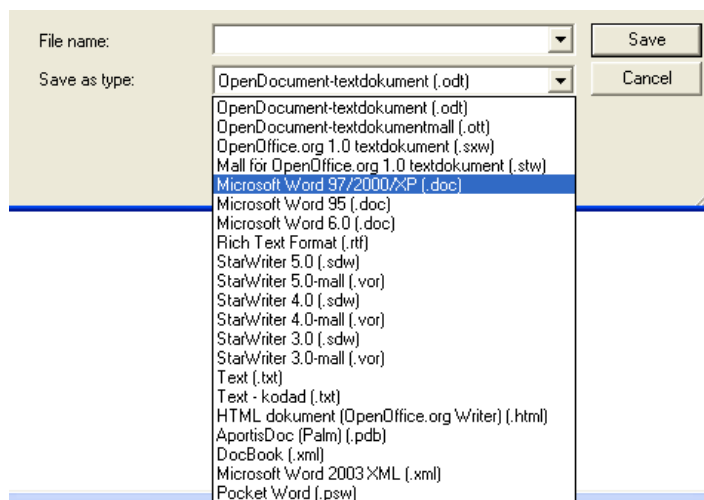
File name:

Save

Save as type:

OpenDocument-textdokument (.odt)

Cancel

OpenDocument-textdokument (.odt)
OpenDocument-textdokumentmall (.ott)
OpenOffice.org 1.0 textdokument (.sxw)
Mall för OpenOffice.org 1.0 textdokument (.stw)
Microsoft Word 97/2000/XP (.doc)
Microsoft Word 95 (.doc)
Microsoft Word 6.0 (.doc)
Rich Text Format (.rtf)
StarWriter 5.0 (.sdw)
StarWriter 5.0-mall (.vor)
StarWriter 4.0 (.sdw)
StarWriter 4.0-mall (.vor)
StarWriter 3.0 (.sdw)
StarWriter 3.0-mall (.vor)
Text (.txt)
Text - kodad (.txt)
HTML dokument (OpenOffice.org Writer) (.html)
AportisDoc (Palm) (.pdb)
DocBook (.xml)
Microsoft Word 2003 XML (.xml)
Pocket Word (.psw)